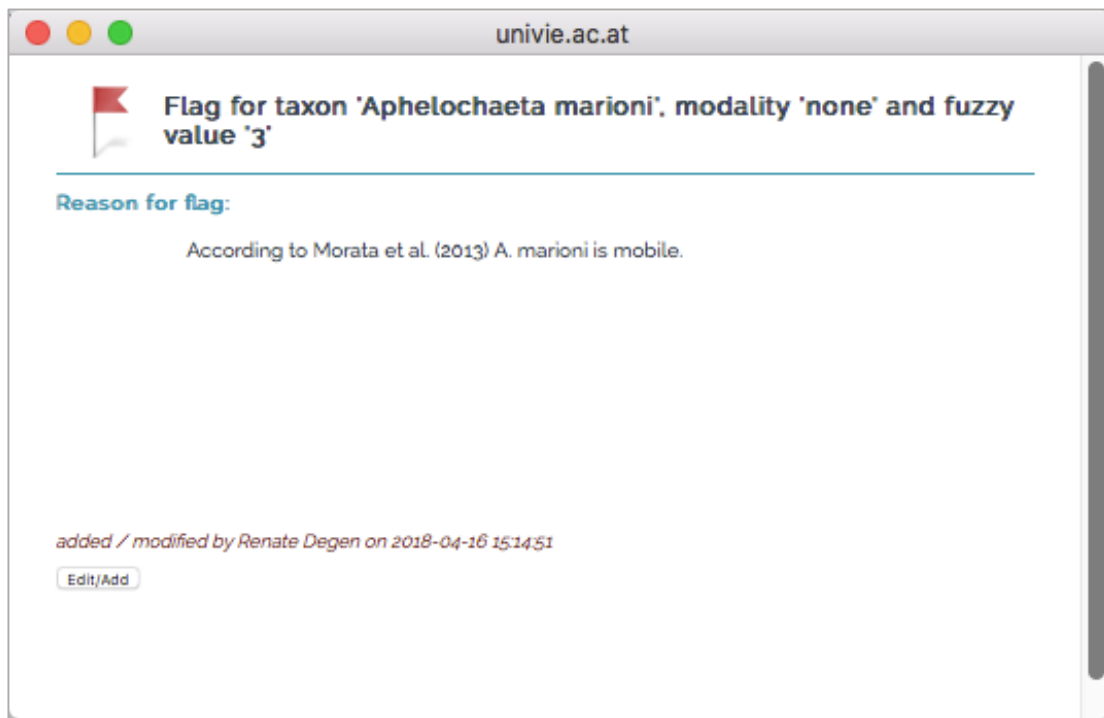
univie.ac.at

Flag for taxon 'Aphelochaeta marioni', modality 'none' and fuzzy value '3'

Reason for flag:

According to Morata et al. (2013) A. marioni is mobile.

added / modified by Renate Degen on 2018-04-16 15:14:51

Edit/Add